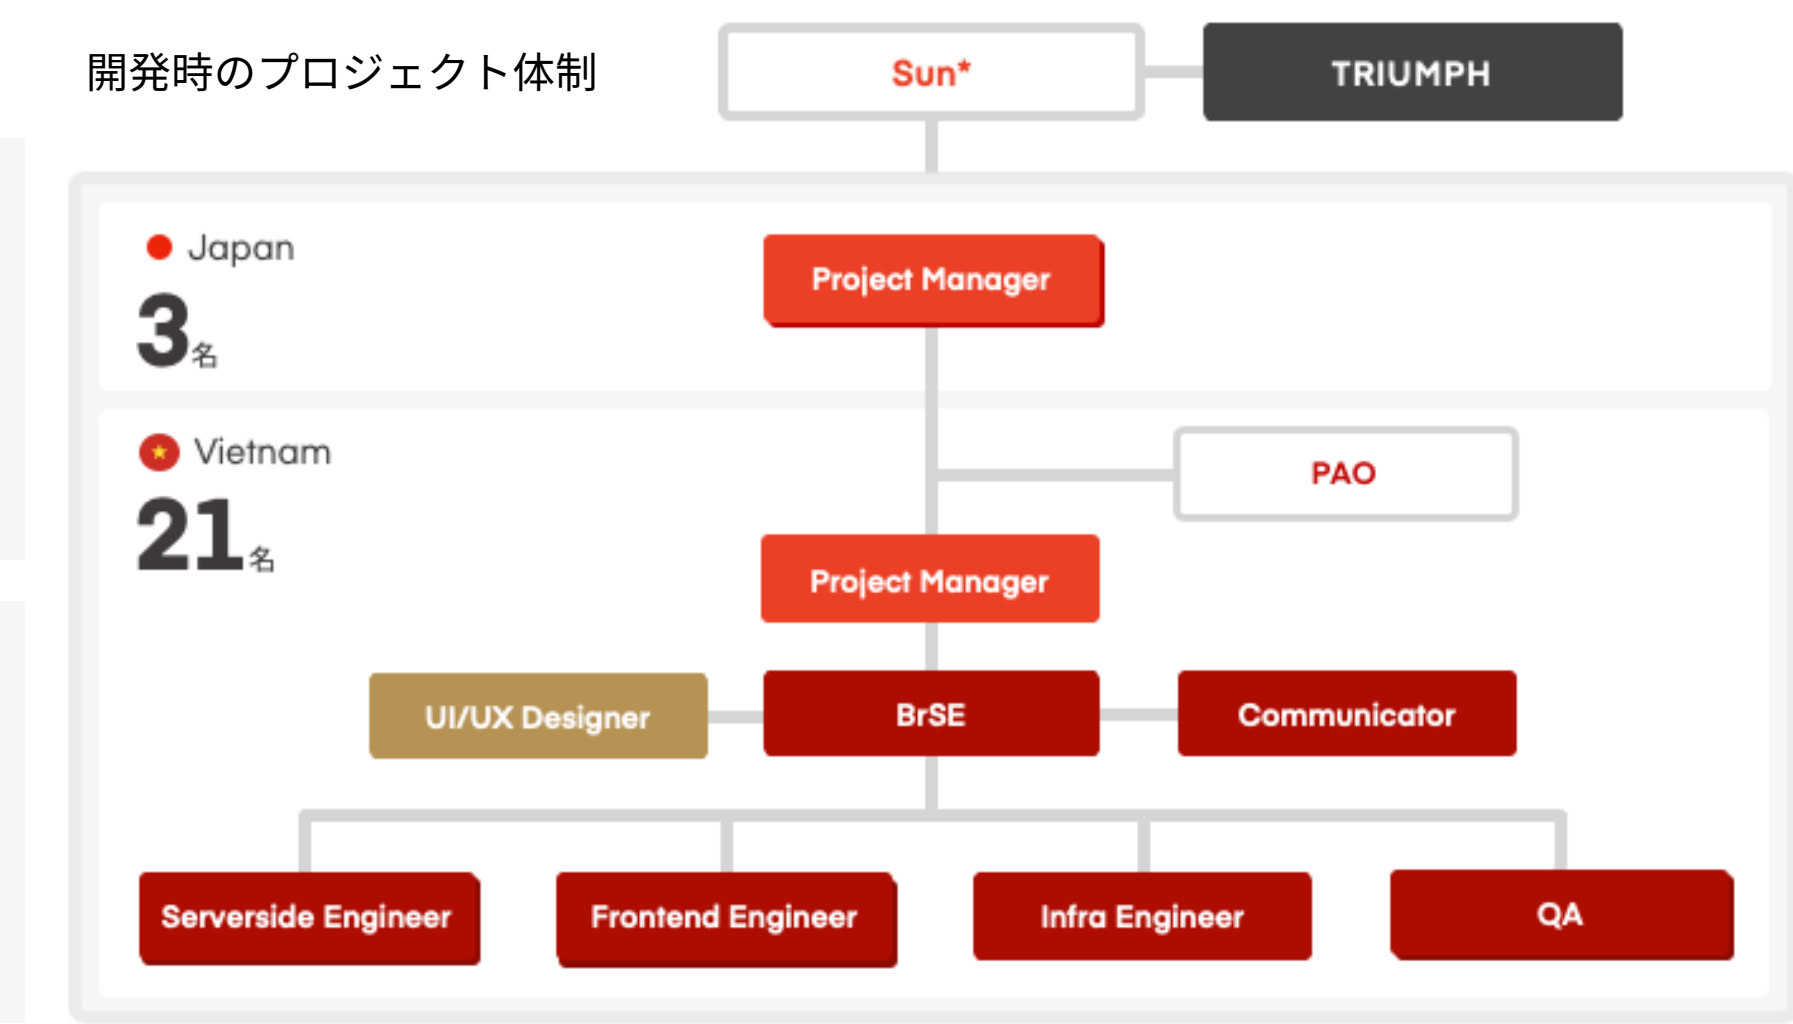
開発時のプロジェクト体制

Sun*

TRIUMPH

Japan

3名

Project Manager

Vietnam

21名

PAO

Project Manager

UI/UX Designer

BrSE

Communicator

Serverside Engineer

Frontend Engineer

Infra Engineer

QA